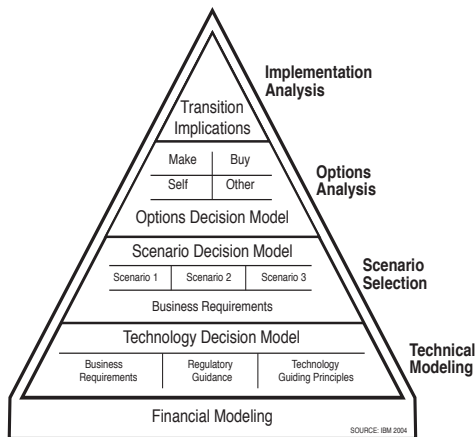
Implementation Analysis

Transition Implications

Options Analysis

Make | Buy
Self | Other

Options Decision Model

Scenario Decision Model

Scenario Selection

Scenario 1 | Scenario 2 | Scenario 3

Business Requirements

Technology Decision Model

Technical Modeling

Business Requirements | Regulatory Guidance | Technology Guiding Principles

Financial Modeling

SOURCE: IBM 2004